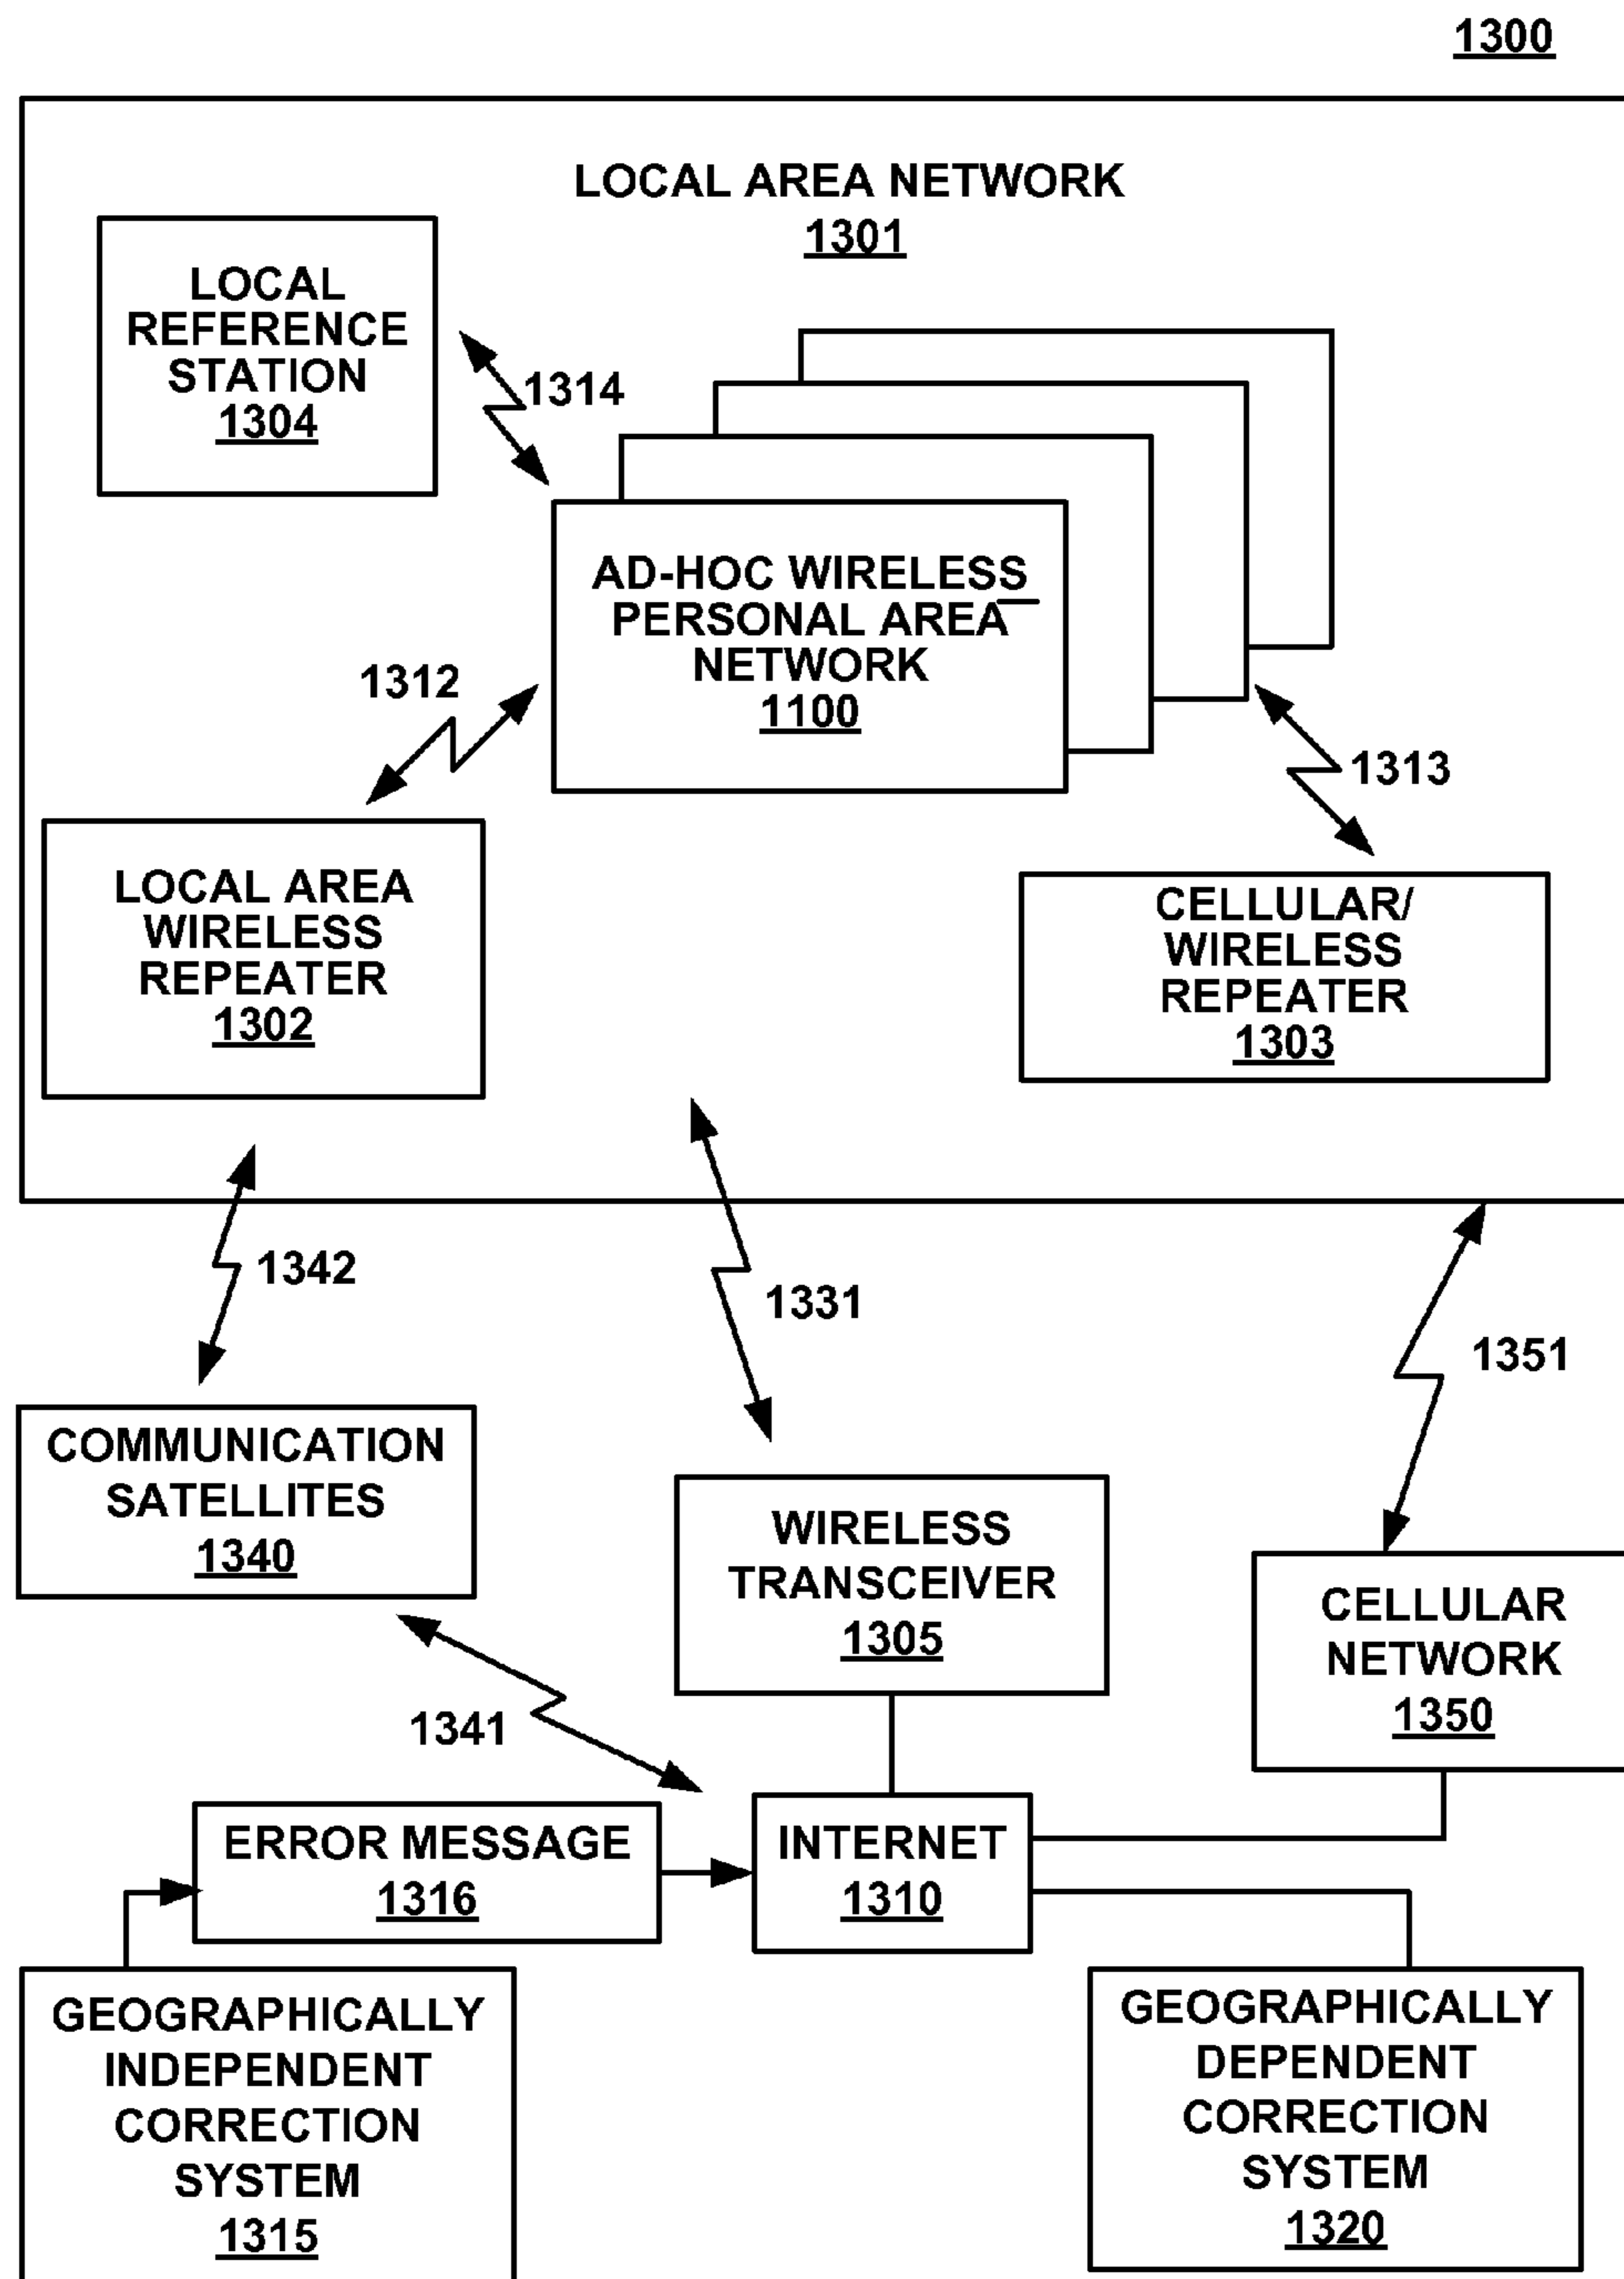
1300

LOCAL AREA NETWORK
1301

LOCAL REFERENCE STATION
1304

1314

AD-HOC WIRELESS PERSONAL AREA NETWORK
1100

1312

1313

LOCAL AREA WIRELESS REPEATER
1302

CELLULAR/ WIRELESS REPEATER
1303

1342

1331

1351

COMMUNICATION SATELLITES
1340

WIRELESS TRANSCEIVER
1305

CELLULAR NETWORK
1350

1341

ERROR MESSAGE
1316

INTERNET
1310

GEOGRAPHICALLY INDEPENDENT CORRECTION SYSTEM
1315

GEOGRAPHICALLY DEPENDENT CORRECTION SYSTEM
1320